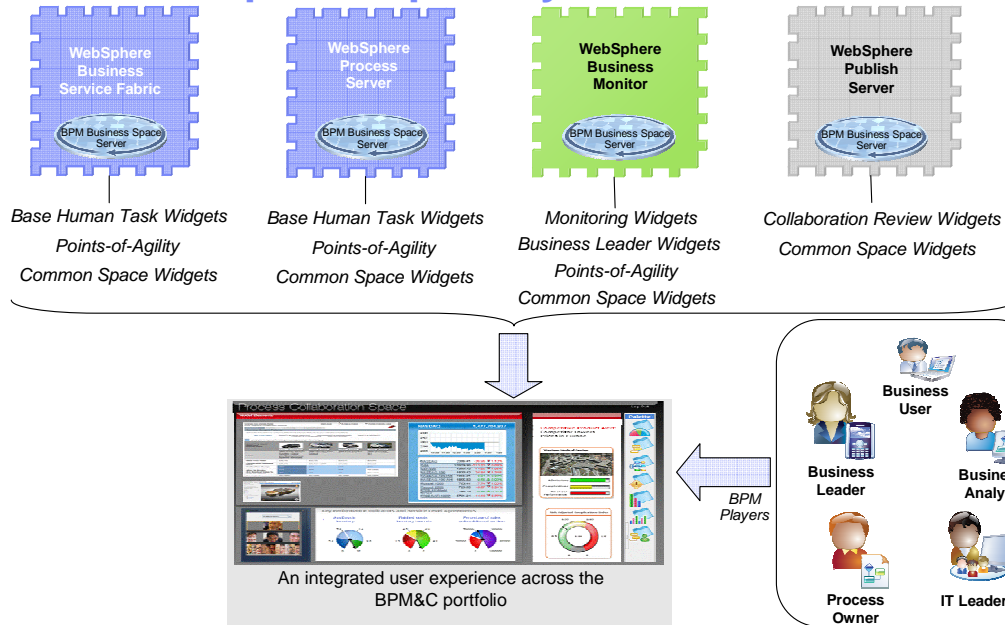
WebSphere Business Service Fabric

BPM Business Space Server

WebSphere Process Server

BPM Business Space Server

WebSphere Business Monitor

BPM Business Space Server

WebSphere Publish Server

BPM Business Space Server

Base Human Task Widgets
Points-of-Agility
Common Space Widgets

Base Human Task Widgets
Points-of-Agility
Common Space Widgets

Monitoring Widgets
Business Leader Widgets
Points-of-Agility
Common Space Widgets

Collaboration Review Widgets
Common Space Widgets

Process Collaboration Space

An integrated user experience across the BPM&C portfolio

BPM Players

Business User

Business Leader

Busine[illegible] Analy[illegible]

Process Owner

IT Leader